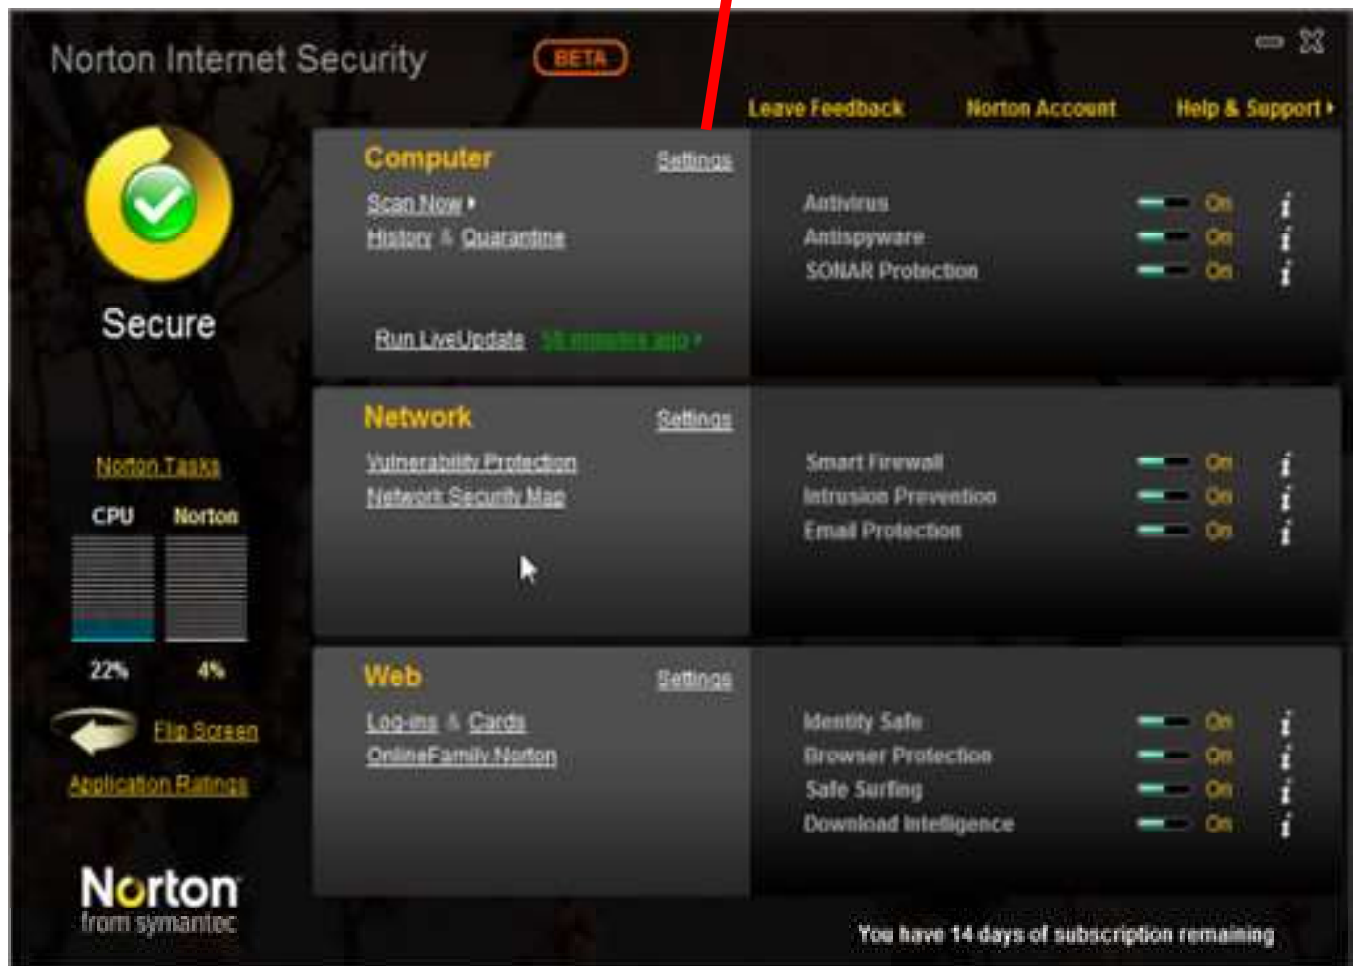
Norton Internet Security BETA

Leave Feedback Norton Account Help & Support

Secure

Computer Settings
Scan Now
History & Quarantine
Run LiveUpdate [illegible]

Antivirus On
Antispyware On
SONAR Protection On

Network Settings
Vulnerability Protection
Network Security Map

Smart Firewall On
Intrusion Prevention On
Email Protection On

Norton Tasks
CPU Norton
22% 4%

Flip Screen
Application Ratings

Web Settings
Log-ins & Cards
OnlineFamily.Norton

Identity Safe On
Browser Protection On
Safe Surfing On
Download Intelligence On

Norton
from symantec

You have 14 days of subscription remaining